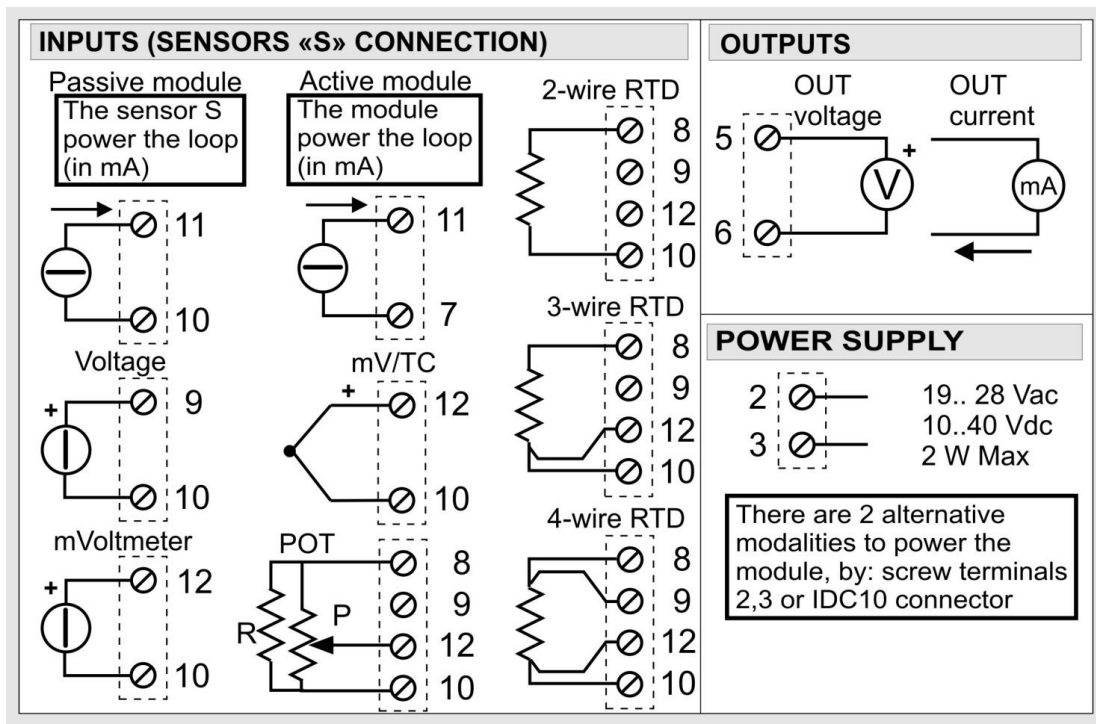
INPUTS (SENSORS «S» CONNECTION)

Passive module
The sensor S power the loop (in mA)

11

10

Active module
The module power the loop (in mA)

11

7

2-wire RTD

8
9
12
10

Voltage

+

9

10

mV/TC

+

12

10

3-wire RTD

8
9
12
10

mVoltmeter

+

12

10

POT

R
P

8
9
12
10

4-wire RTD

8
9
12
10

OUTPUTS

OUT voltage

5

6

+

V

OUT current

mA

POWER SUPPLY

2
3

19.. 28 Vac
10..40 Vdc
2 W Max

There are 2 alternative modalities to power the module, by: screw terminals 2,3 or IDC10 connector